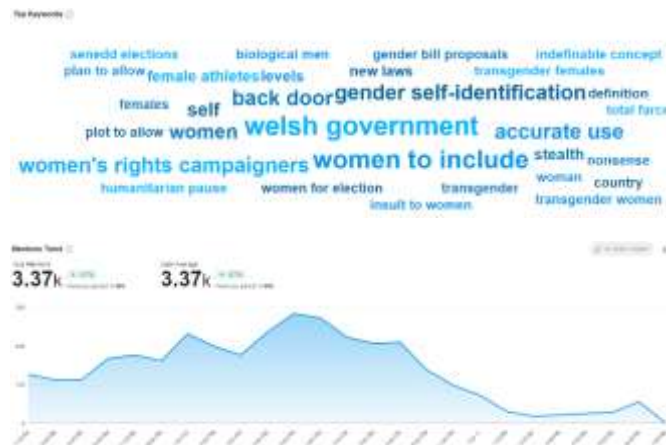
Top Keywords

senedd elections biological men gender bill proposals indefinable concept
plan to allow female athletes levels new laws transgender females
females self back door gender self-identification definition total farce
plot to allow women welsh government accurate use
women's rights campaigners women to include stealth nonsense
humanitarian pause women for election transgender woman country
insult to women transgender women

Mentions Trend

3.37k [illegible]

3.37k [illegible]